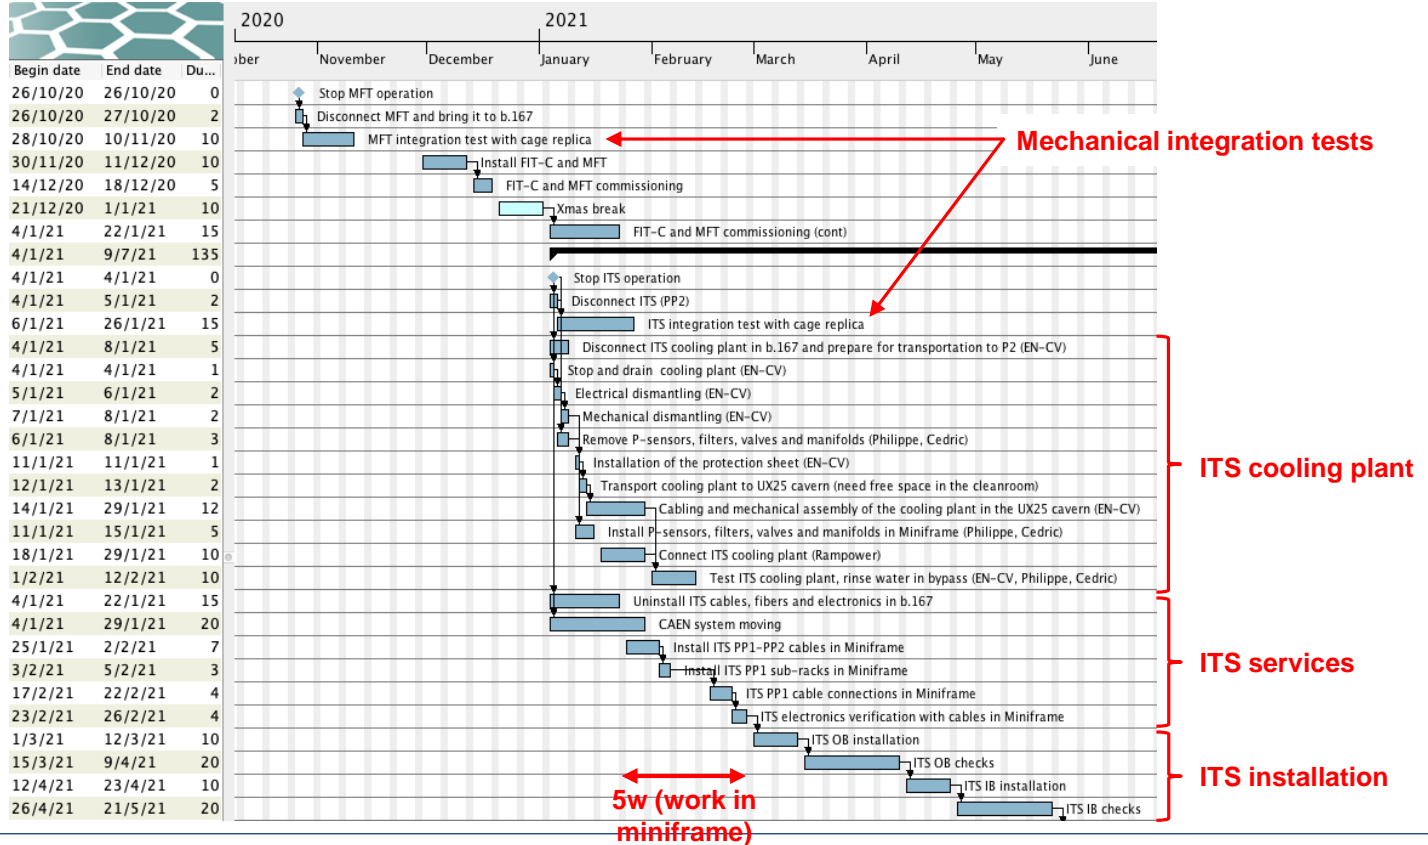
| Begin date | End date | Du... |
|---|---|---|
| 26/10/20 | 26/10/20 | 0 |
| 26/10/20 | 27/10/20 | 2 |
| 28/10/20 | 10/11/20 | 10 |
| 30/11/20 | 11/12/20 | 10 |
| 14/12/20 | 18/12/20 | 5 |
| 21/12/20 | 1/1/21 | 10 |
| 4/1/21 | 22/1/21 | 15 |
| 4/1/21 | 9/7/21 | 135 |
| 4/1/21 | 4/1/21 | 0 |
| 4/1/21 | 5/1/21 | 2 |
| 6/1/21 | 26/1/21 | 15 |
| 4/1/21 | 8/1/21 | 5 |
| 4/1/21 | 4/1/21 | 1 |
| 5/1/21 | 6/1/21 | 2 |
| 7/1/21 | 8/1/21 | 2 |
| 6/1/21 | 8/1/21 | 3 |
| 11/1/21 | 11/1/21 | 1 |
| 12/1/21 | 13/1/21 | 2 |
| 14/1/21 | 29/1/21 | 12 |
| 11/1/21 | 15/1/21 | 5 |
| 18/1/21 | 29/1/21 | 10 |
| 1/2/21 | 12/2/21 | 10 |
| 4/1/21 | 22/1/21 | 15 |
| 4/1/21 | 29/1/21 | 20 |
| 25/1/21 | 2/2/21 | 7 |
| 3/2/21 | 5/2/21 | 3 |
| 17/2/21 | 22/2/21 | 4 |
| 23/2/21 | 26/2/21 | 4 |
| 1/3/21 | 12/3/21 | 10 |
| 15/3/21 | 9/4/21 | 20 |
| 12/4/21 | 23/4/21 | 10 |
| 26/4/21 | 21/5/21 | 20 |

2020 2021
ober November December January February March April May June

Stop MFT operation
Disconnect MFT and bring it to b.167
MFT integration test with cage replica
Install FIT-C and MFT
FIT-C and MFT commissioning
Xmas break
FIT-C and MFT commissioning (cont)
Stop ITS operation
Disconnect ITS (PP2)
ITS integration test with cage replica
Disconnect ITS cooling plant in b.167 and prepare for transportation to P2 (EN-CV)
Stop and drain cooling plant (EN-CV)
Electrical dismantling (EN-CV)
Mechanical dismantling (EN-CV)
Remove P-sensors, filters, valves and manifolds (Philippe, Cedric)
Installation of the protection sheet (EN-CV)
Transport cooling plant to UX25 cavern (need free space in the cleanroom)
Cabling and mechanical assembly of the cooling plant in the UX25 cavern (EN-CV)
Install P-sensors, filters, valves and manifolds in Miniframe (Philippe, Cedric)
Connect ITS cooling plant (Rampower)
Test ITS cooling plant, rinse water in bypass (EN-CV, Philippe, Cedric)
Uninstall ITS cables, fibers and electronics in b.167
CAEN system moving
Install ITS PP1-PP2 cables in Miniframe
Install ITS PP1 sub-racks in Miniframe
ITS PP1 cable connections in Miniframe
ITS electronics verification with cables in Miniframe
ITS OB installation
ITS OB checks
ITS IB installation
ITS IB checks

Mechanical integration tests
ITS cooling plant
ITS services
ITS installation
5w (work in miniframe)